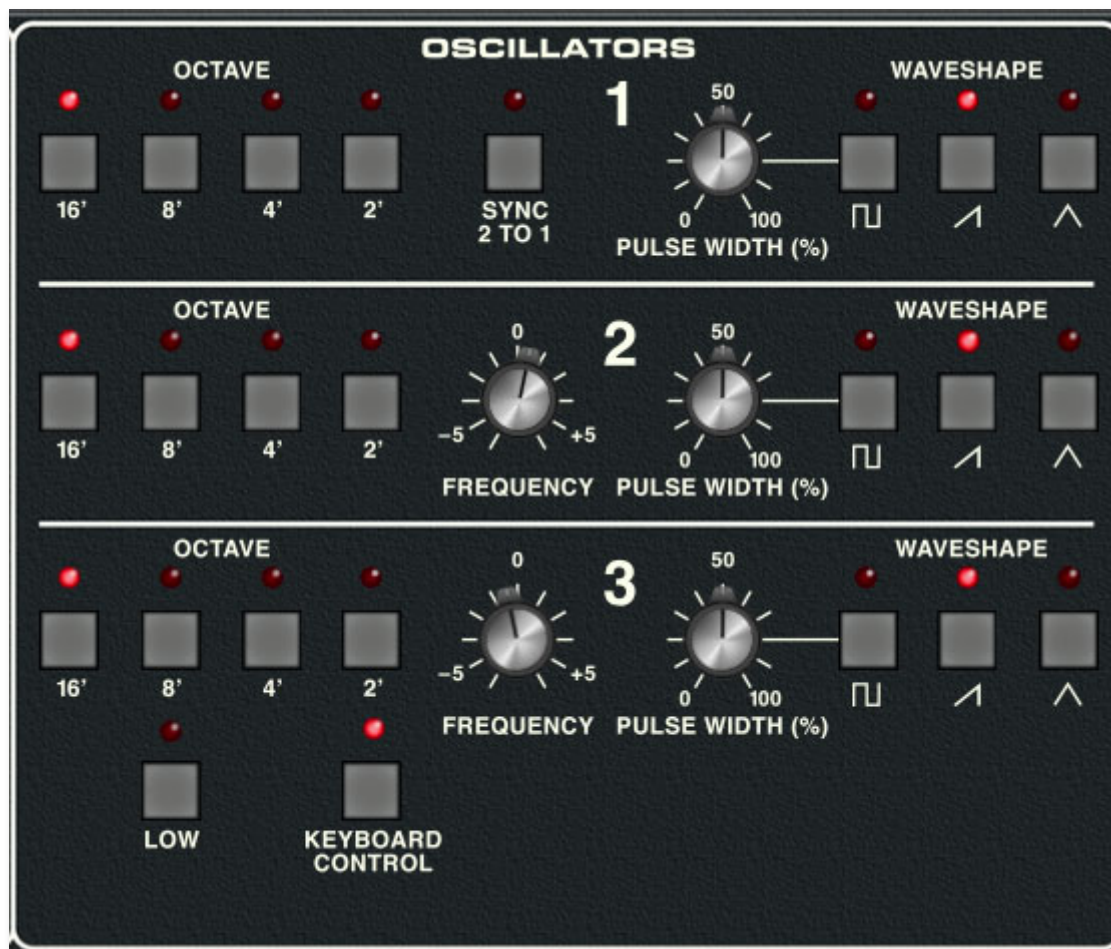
OSCILLATORS

OCTAVE

16' 8' 4' 2'

SYNC 2 TO 1

1

50

0 100

PULSE WIDTH (%)

WAVESHAPE

OCTAVE

16' 8' 4' 2'

0

−5 +5

FREQUENCY

2

50

0 100

PULSE WIDTH (%)

WAVESHAPE

OCTAVE

16' 8' 4' 2'

0

−5 +5

FREQUENCY

3

50

0 100

PULSE WIDTH (%)

WAVESHAPE

LOW

KEYBOARD CONTROL